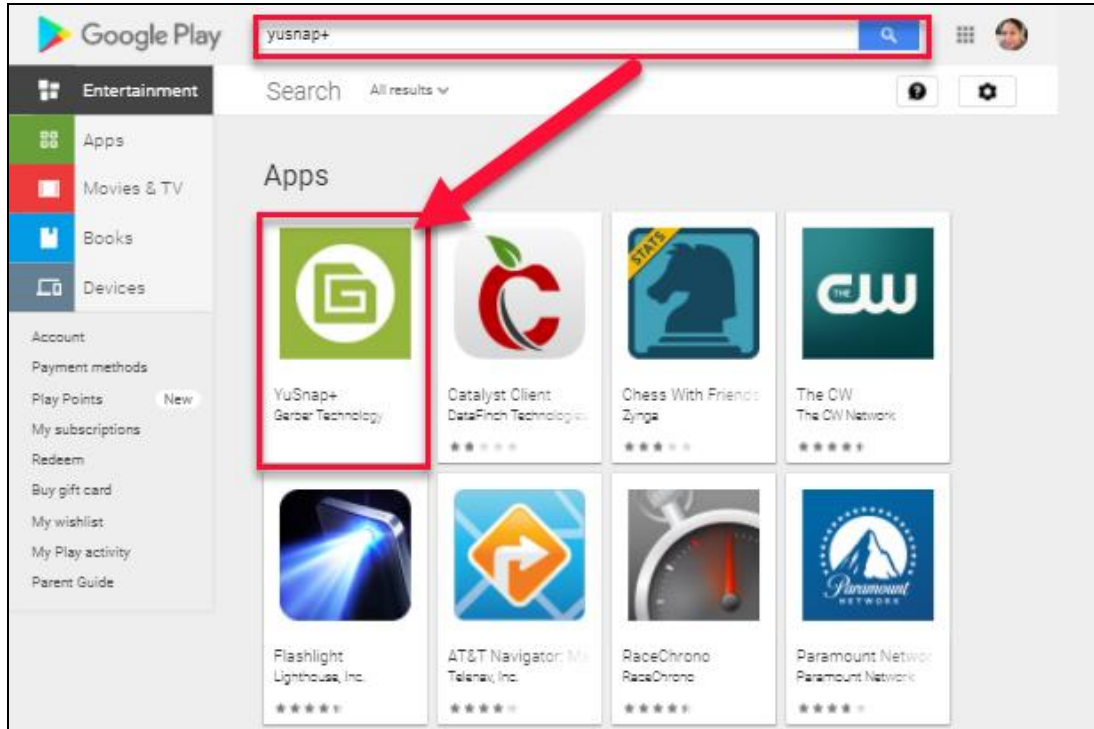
Google Play

yusnap+

Entertainment

Apps

Movies & TV

Books

Devices

Account

Payment methods

Play Points New

My subscriptions

Redeem

Buy gift card

My wishlist

My Play activity

Parent Guide

Search All results

Apps

STATS

THE CW

YuSnap+
Gerber Technology

Catalyst Client
DataFinch Technologie

Chess With Friend
Zynga

The CW
The CW Network

Paramount NETWORK

Flashlight
Lighthouse, Inc.

AT&T Navigator: Ma
Telenav, Inc.

RaceChrono
RaceChrono

Paramount Netwo
Paramount Network